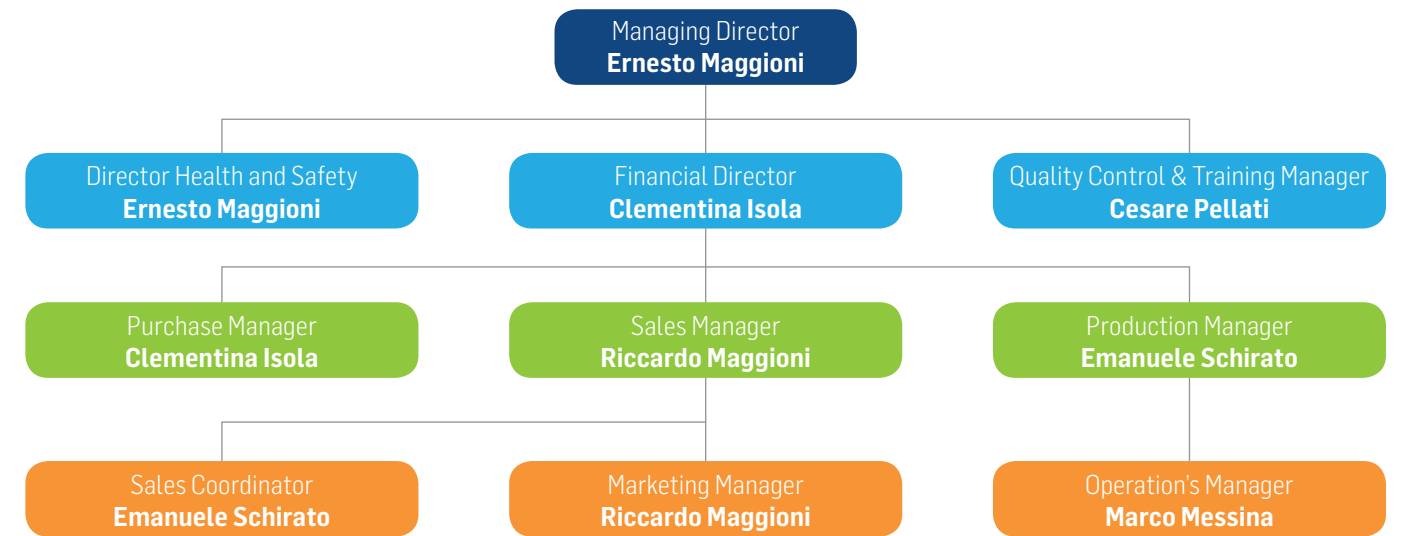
Managing Director
**Ernesto Maggioni**

Director Health and Safety
**Ernesto Maggioni**

Financial Director
**Clementina Isola**

Quality Control & Training Manager
**Cesare Pellati**

Purchase Manager
**Clementina Isola**

Sales Manager
**Riccardo Maggioni**

Production Manager
**Emanuele Schirato**

Sales Coordinator
**Emanuele Schirato**

Marketing Manager
**Riccardo Maggioni**

Operation's Manager
**Marco Messina**